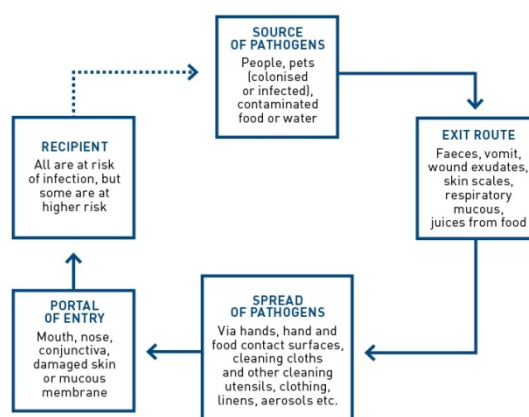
SOURCE OF PATHOGENS
People, pets (colonised or infected), contaminated food or water

EXIT ROUTE
Faeces, vomit, wound exudates, skin scales, respiratory mucous, juices from food

SPREAD OF PATHOGENS
Via hands, hand and food contact surfaces, cleaning cloths and other cleaning utensils, clothing, linens, aerosols etc.

PORTAL OF ENTRY
Mouth, nose, conjunctiva, damaged skin or mucous membrane

RECIPIENT
All are at risk of infection, but some are at higher risk